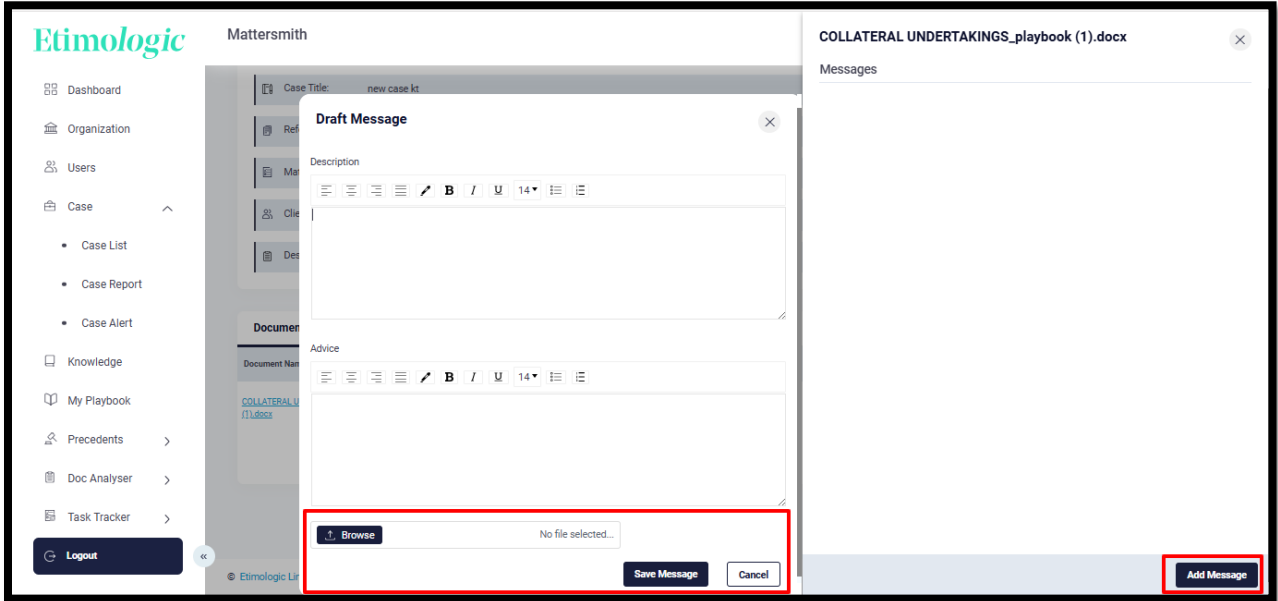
Etimologic

Mattersmith

Dashboard
Organization
Users
Case
Case List
Case Report
Case Alert
Knowledge
My Playbook
Precedents
Doc Analyser
Task Tracker
Logout

«

Case Title: new case kt
Ref
Ma
Cli
Des

Documen
Document Nam
COLLATERAL U
(1).docx

© Etimologic Lin

Draft Message

Description

B I U 14▾

Advice

B I U 14▾

Browse No file selected...

Save Message Cancel

COLLATERAL UNDERTAKINGS_playbook (1).docx

Messages

Add Message